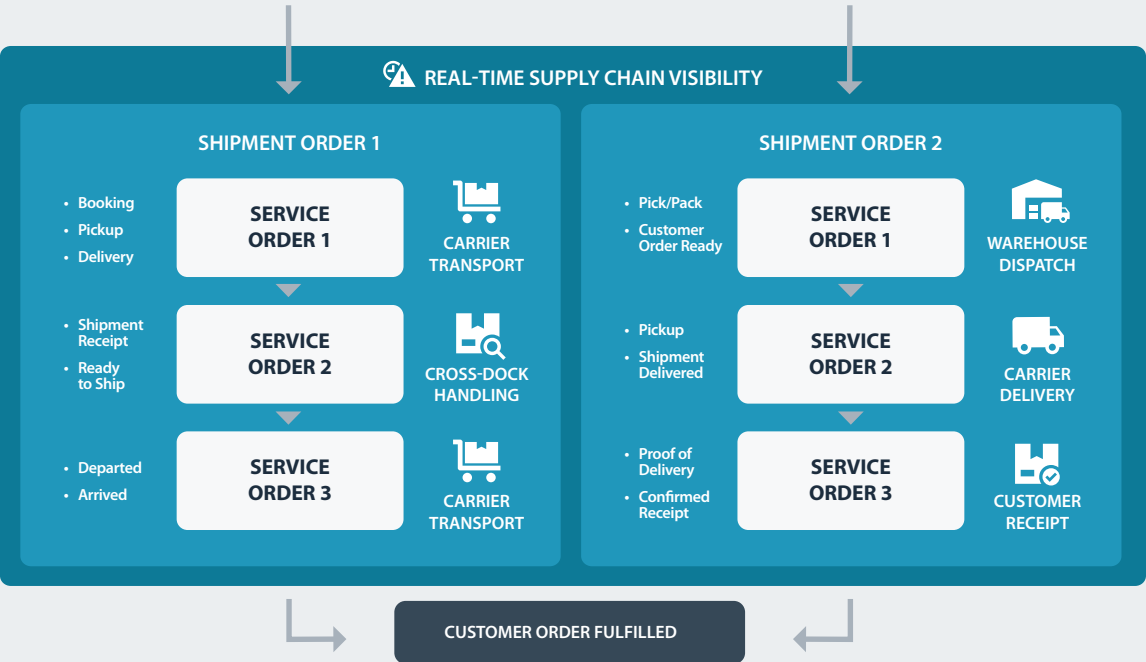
REAL-TIME SUPPLY CHAIN VISIBILITY

SHIPMENT ORDER 1

- Booking
- Pickup
- Delivery

SERVICE ORDER 1

CARRIER TRANSPORT

- Shipment Receipt
- Ready to Ship

SERVICE ORDER 2

CROSS-DOCK HANDLING

- Departed
- Arrived

SERVICE ORDER 3

CARRIER TRANSPORT

SHIPMENT ORDER 2

- Pick/Pack
- Customer Order Ready

SERVICE ORDER 1

WAREHOUSE DISPATCH

- Pickup
- Shipment Delivered

SERVICE ORDER 2

CARRIER DELIVERY

- Proof of Delivery
- Confirmed Receipt

SERVICE ORDER 3

CUSTOMER RECEIPT

CUSTOMER ORDER FULFILLED